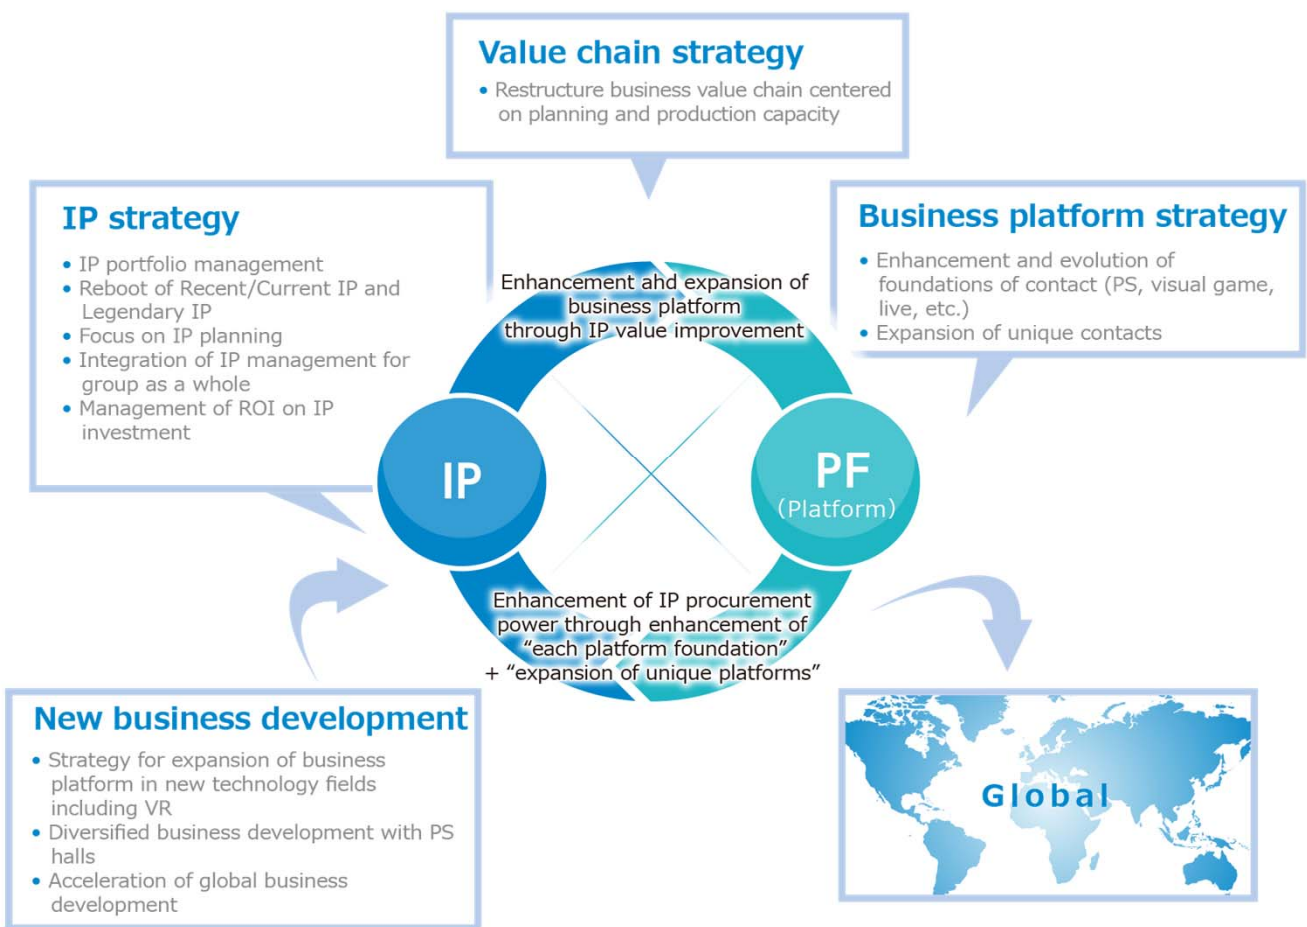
Value chain strategy
• Restructure business value chain centered on planning and production capacity

IP strategy
• IP portfolio management
• Reboot of Recent/Current IP and Legendary IP
• Focus on IP planning
• Integration of IP management for group as a whole
• Management of ROI on IP investment

Business platform strategy
• Enhancement and evolution of foundations of contact (PS, visual game, live, etc.)
• Expansion of unique contacts

Enhancement and expansion of business platform through IP value improvement

IP

PF
(Platform)

Enhancement of IP procurement power through enhancement of "each platform foundation" + "expansion of unique platforms"

New business development
• Strategy for expansion of business platform in new technology fields including VR
• Diversified business development with PS halls
• Acceleration of global business development

Global